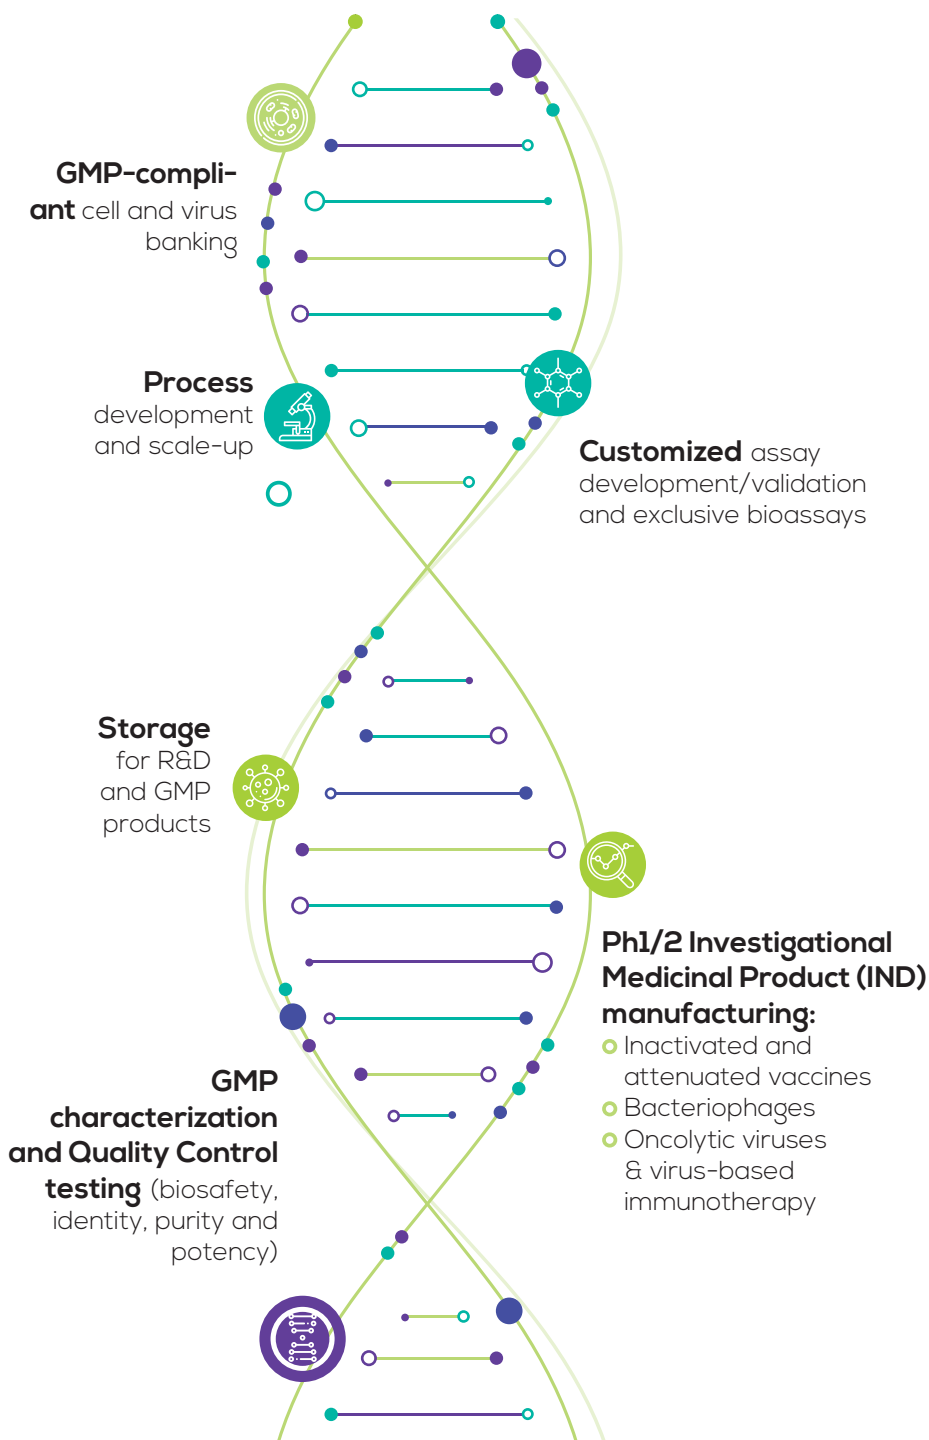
GMP-compliant cell and virus banking

Process development and scale-up

Customized assay development/validation and exclusive bioassays

Storage for R&D and GMP products

Ph1/2 Investigational Medicinal Product (IND) manufacturing:
Inactivated and attenuated vaccines
Bacteriophages
Oncolytic viruses & virus-based immunotherapy

GMP characterization and Quality Control testing (biosafety, identity, purity and potency)